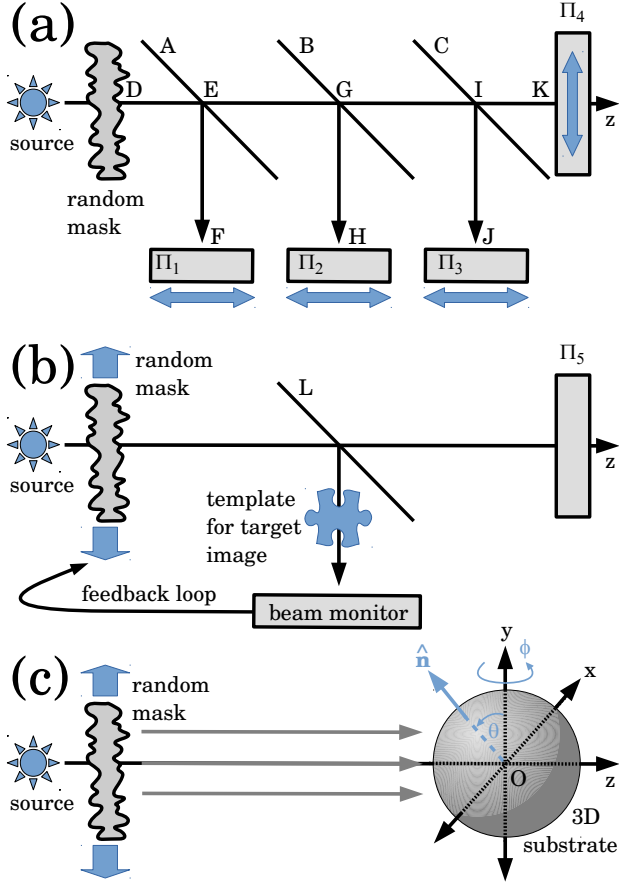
(a)

A B C $\Pi_4$

source D E G I K z

random mask

F H J

$\Pi_1$ $\Pi_2$ $\Pi_3$

(b)

random mask

L $\Pi_5$

source z

template for target image

feedback loop

beam monitor

(c)

random mask

y

$\hat{\mathbf{n}}$ $\phi$

x

$\theta$

source O z

3D substrate